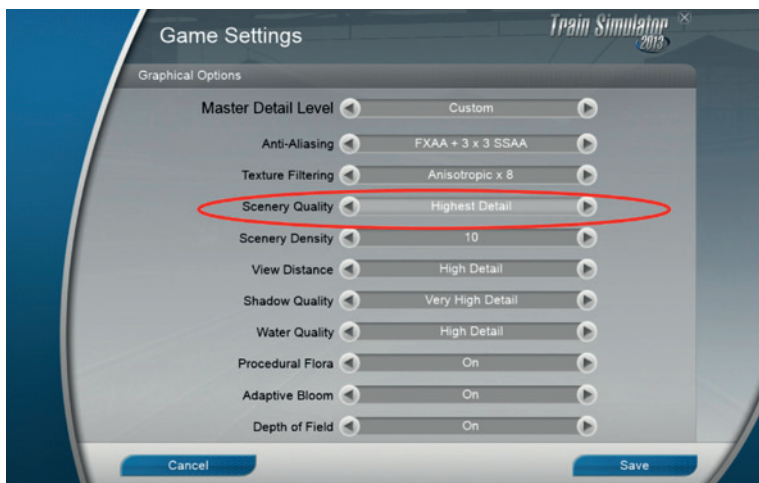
Game Settings

Train Simulator 2013

Graphical Options

Master Detail Level Custom

Anti-Aliasing FXAA + 3 x 3 SSAA

Texture Filtering Anisotropic x 8

Scenery Quality Highest Detail

Scenery Density 10

View Distance High Detail

Shadow Quality Very High Detail

Water Quality High Detail

Procedural Flora On

Adaptive Bloom On

Depth of Field On

Cancel

Save